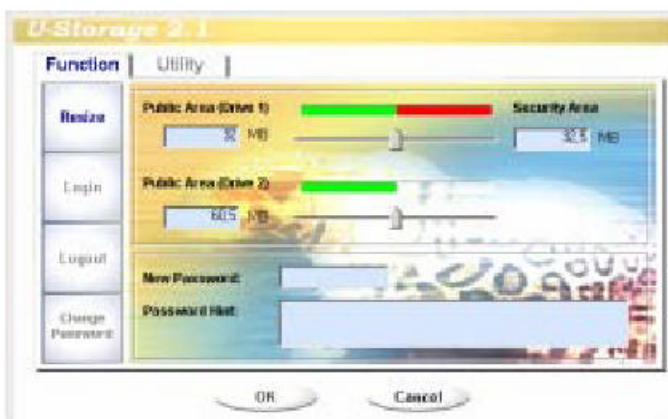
U-Storage 2.1

Function | Utility |

Resize

Login

Logout

Change Password

Public Area (Drive 1)

32 MB

Security Area

32.5 MB

Public Area (Drive 2)

60.5 MB

New Password

Password Hint

OK

Cancel